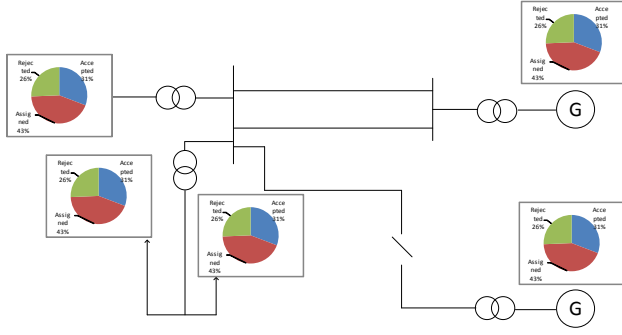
Rejected 26%
Accepted 31%
Assigned 43%

Rejected 26%
Accepted 31%
Assigned 43%

G

Rejected 26%
Accepted 31%
Assigned 43%

Rejected 26%
Accepted 31%
Assigned 43%

Rejected 26%
Accepted 31%
Assigned 43%

G